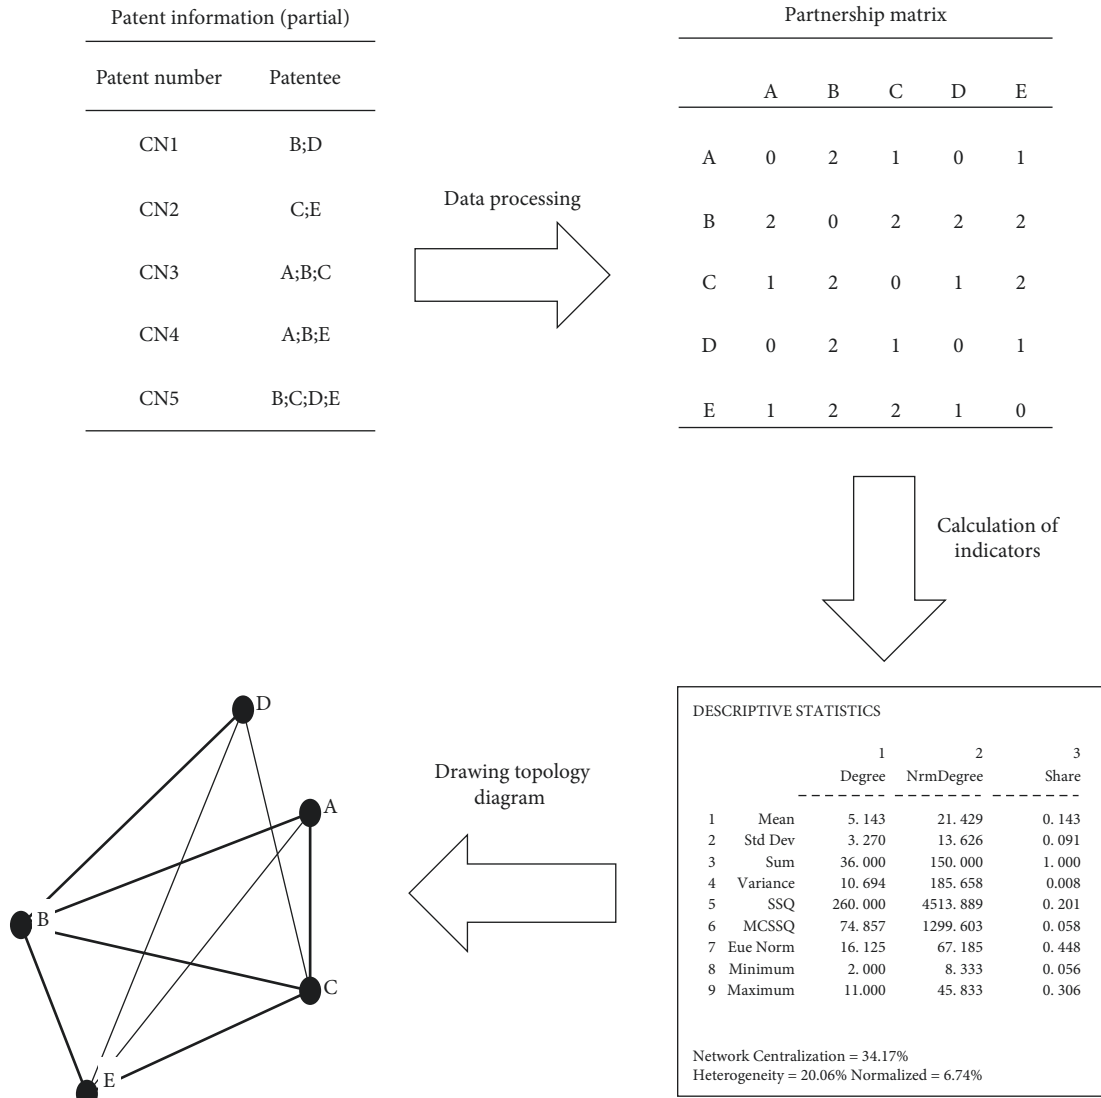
Patent information (partial)

| Patent number | Patentee |
|---|---|
| CN1 | B;D |
| CN2 | C;E |
| CN3 | A;B;C |
| CN4 | A;B;E |
| CN5 | B;C;D;E |

Data processing

Partnership matrix

| | A | B | C | D | E |
|---|---|---|---|---|---|
| A | 0 | 2 | 1 | 0 | 1 |
| B | 2 | 0 | 2 | 2 | 2 |
| C | 1 | 2 | 0 | 1 | 2 |
| D | 0 | 2 | 1 | 0 | 1 |
| E | 1 | 2 | 2 | 1 | 0 |

Calculation of indicators

DESCRIPTIVE STATISTICS

| | | 1 Degree | 2 NrmDegree | 3 Share |
|---|---|---|---|---|
| 1 | Mean | 5. 143 | 21. 429 | 0. 143 |
| 2 | Std Dev | 3. 270 | 13. 626 | 0. 091 |
| 3 | Sum | 36. 000 | 150. 000 | 1. 000 |
| 4 | Variance | 10. 694 | 185. 658 | 0.008 |
| 5 | SSQ | 260. 000 | 4513. 889 | 0. 201 |
| 6 | MCSSQ | 74. 857 | 1299. 603 | 0. 058 |
| 7 | Eue Norm | 16. 125 | 67. 185 | 0. 448 |
| 8 | Minimum | 2. 000 | 8. 333 | 0. 056 |
| 9 | Maximum | 11.000 | 45. 833 | 0. 306 |

Network Centralization = 34.17%
Heterogeneity = 20.06% Normalized = 6.74%

Drawing topology diagram

D
A
B
C
E